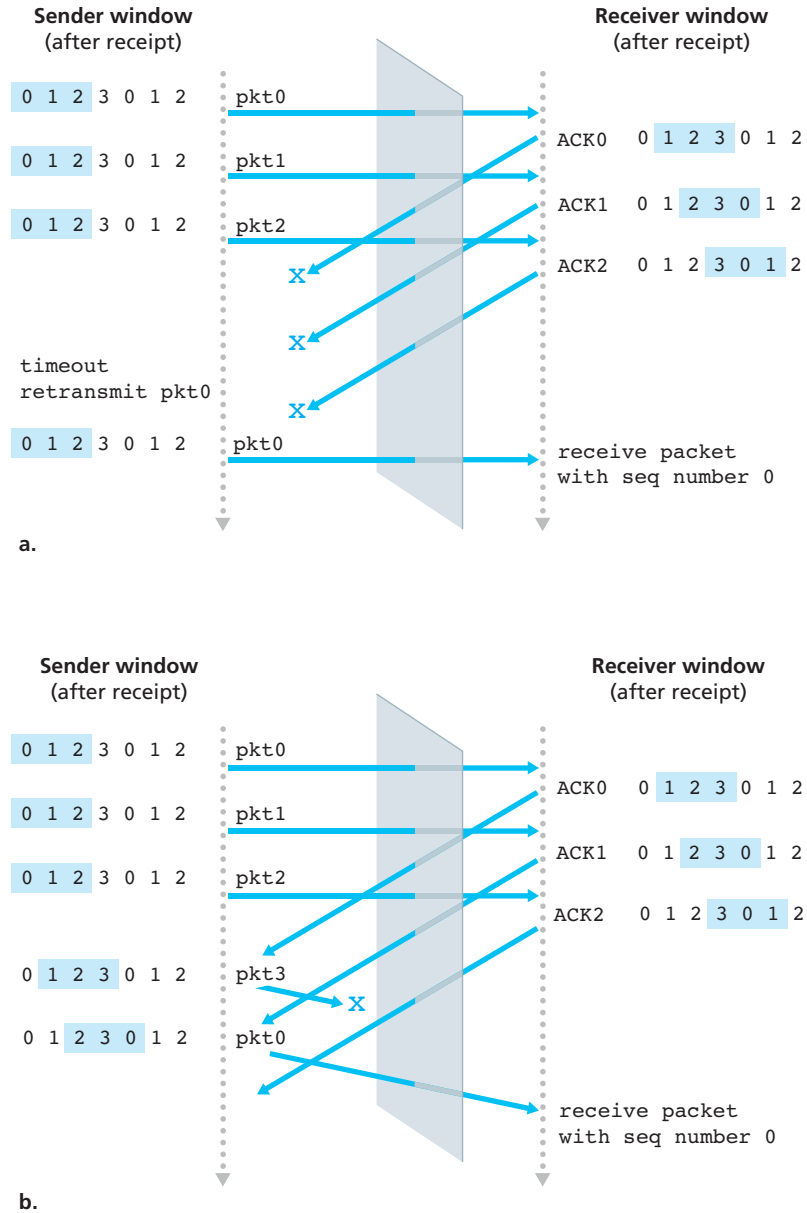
Sender window
(after receipt)

Receiver window
(after receipt)

0 1 2 3 0 1 2
pkt0
ACK0
0 1 2 3 0 1 2

0 1 2 3 0 1 2
pkt1
ACK1
0 1 2 3 0 1 2

0 1 2 3 0 1 2
pkt2
ACK2
0 1 2 3 0 1 2

x
x
x

timeout
retransmit pkt0

0 1 2 3 0 1 2
pkt0
receive packet
with seq number 0

a.

Sender window
(after receipt)

Receiver window
(after receipt)

0 1 2 3 0 1 2
pkt0
ACK0
0 1 2 3 0 1 2

0 1 2 3 0 1 2
pkt1
ACK1
0 1 2 3 0 1 2

0 1 2 3 0 1 2
pkt2
ACK2
0 1 2 3 0 1 2

0 1 2 3 0 1 2
pkt3
x

0 1 2 3 0 1 2
pkt0
receive packet
with seq number 0

b.